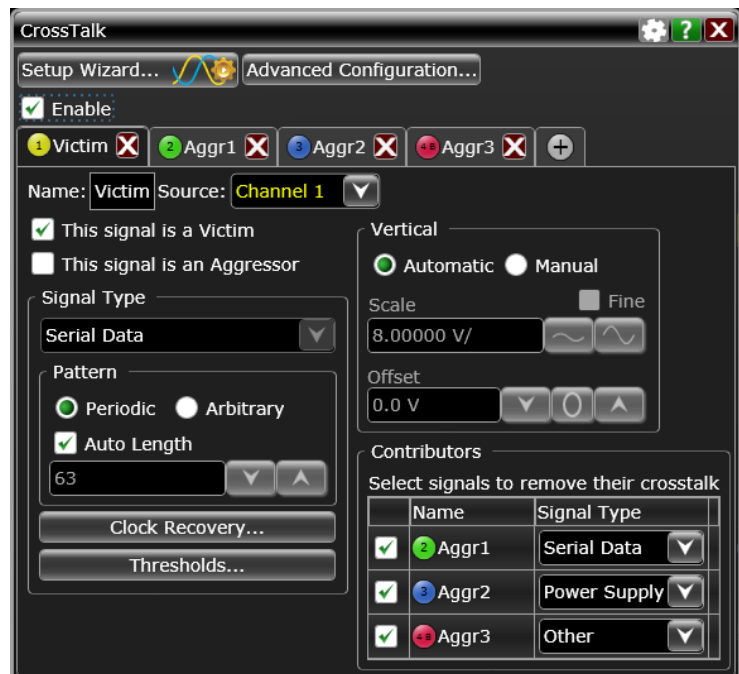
CrossTalk

Setup Wizard... Advanced Configuration...

Enable

1 Victim 2 Aggr1 3 Aggr2 4 B Aggr3

Name: Victim Source: Channel 1

This signal is a Victim

This signal is an Aggressor

Signal Type

Serial Data

Pattern

Periodic Arbitrary

Auto Length

63

Clock Recovery...

Thresholds...

Vertical

Automatic Manual

Scale

Fine

8.00000 V/

Offset

0.0 V

Contributors

Select signals to remove their crosstalk

| | Name | Signal Type |
|---|---|---|
| ✓ | 2 Aggr1 | Serial Data |
| ✓ | 3 Aggr2 | Power Supply |
| ✓ | 4 B Aggr3 | Other |